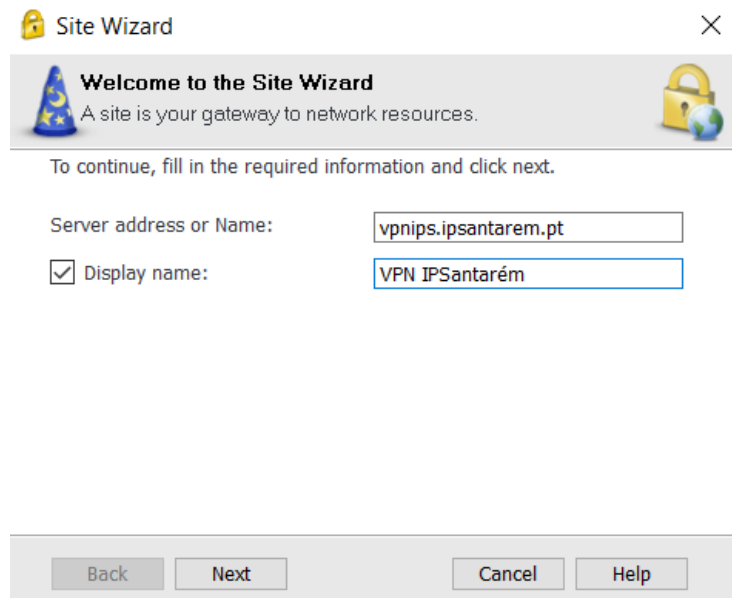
Site Wizard

×

Welcome to the Site Wizard

A site is your gateway to network resources.

To continue, fill in the required information and click next.

Server address or Name: vpnips.ipsantarem.pt

Display name: VPN IPSantarém

Back Next Cancel Help